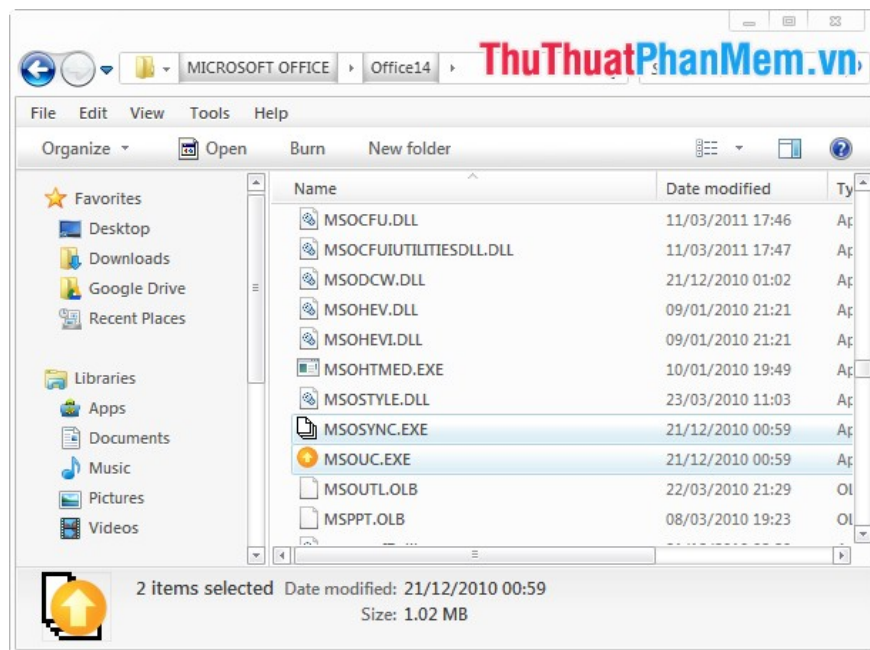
MICROSOFT OFFICE ▸ Office14 ▸

ThuThuatPhanMem.vn

File Edit View Tools Help

Organize ▾ Open Burn New folder

Favorites
Desktop
Downloads
Google Drive
Recent Places

Libraries
Apps
Documents
Music
Pictures
Videos

| Name | Date modified | Ty |
|---|---|---|
| MSOCFU.DLL | 11/03/2011 17:46 | Ap |
| MSOCFUIUTILITIESDLL.DLL | 11/03/2011 17:47 | Ap |
| MSODCW.DLL | 21/12/2010 01:02 | Ap |
| MSOHEV.DLL | 09/01/2010 21:21 | Ap |
| MSOHEVI.DLL | 09/01/2010 21:21 | Ap |
| MSOHTMED.EXE | 10/01/2010 19:49 | Ap |
| MSOSTYLE.DLL | 23/03/2010 11:03 | Ap |
| MSOSYNC.EXE | 21/12/2010 00:59 | Ap |
| MSOUC.EXE | 21/12/2010 00:59 | Ap |
| MSOUTL.OLB | 22/03/2010 21:29 | Ol |
| MSPPT.OLB | 08/03/2010 19:23 | Ol |

2 items selected Date modified: 21/12/2010 00:59
Size: 1.02 MB